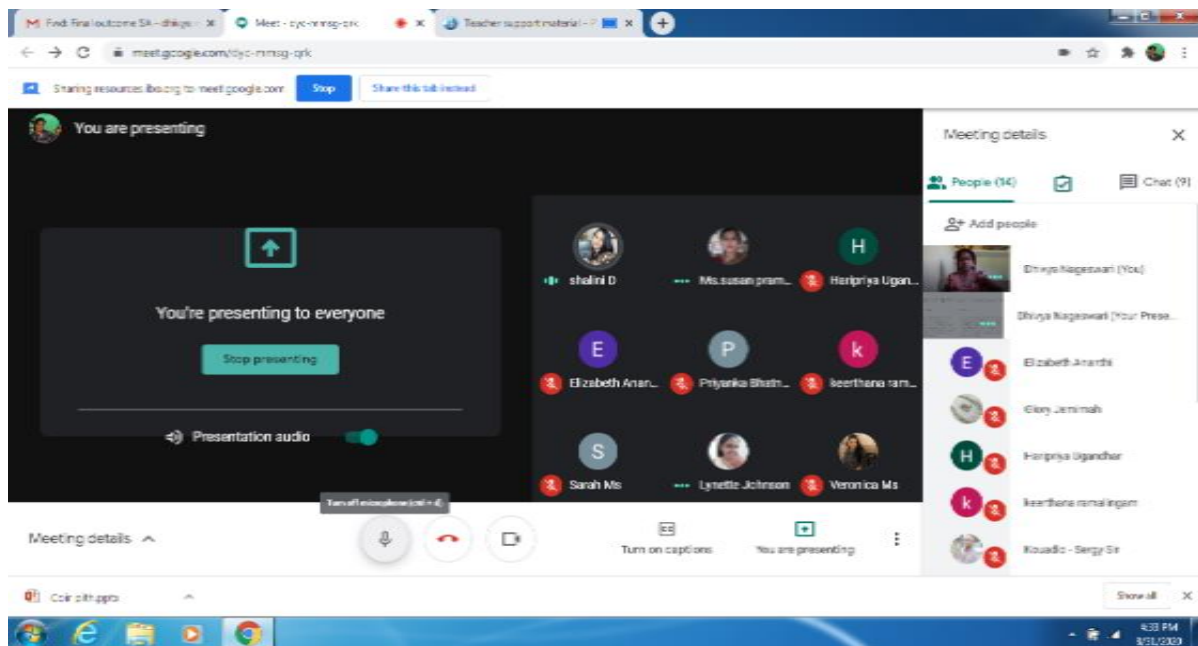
M Fwd: Final outcome SA - dhivya ×
Meet - cyc-mmsg-qrk
×
Teacher support material - P ×
+

meet.google.com/cyc-mmsg-qrk

Sharing resources.ibo.org to meet.google.com Stop Share this tab instead

You are presenting

You're presenting to everyone

Stop presenting

Presentation audio

shalini D
Ms.susan pram...
H
Haripriya Ugan...
E
Elizabeth Anan...
P
Priyanka Bhath...
k
keerthana ram...
S
Sarah Ms
Lynette Johnson
Veronica Ms

Meeting details
People (14)
Chat (9)
Add people
Dhivya Nageswari (You)
Dhivya Nageswari (Your Prese...
E
Elizabeth Ananthi
Glory Jemimah
H
Haripriya Ugandhar
k
keerthana ramalingam
Kouadio - Sergy Sir

Turn off microphone (ctrl + d)

Meeting details ^

CC
Turn on captions
You are presenting

Coir pith.pptx ^
Show all ×

4:33 PM
8/31/2020